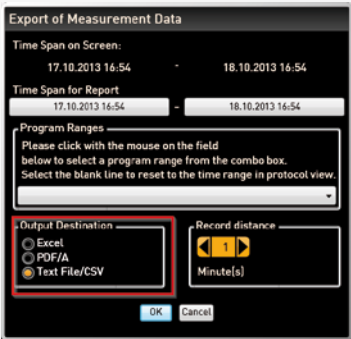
Export of Measurement Data

Time Span on Screen:

17.10.2013 16:54 - 18.10.2013 16:54

Time Span for Report

17.10.2013 16:54 - 18.10.2013 16:54

Program Ranges

Please click with the mouse on the field below to select a program range from the combo box. Select the blank line to reset to the time range in protocol view.

Output Destination

Excel

PDF/A

Text File/CSV

Record distance

1

Minute[s]

OK Cancel